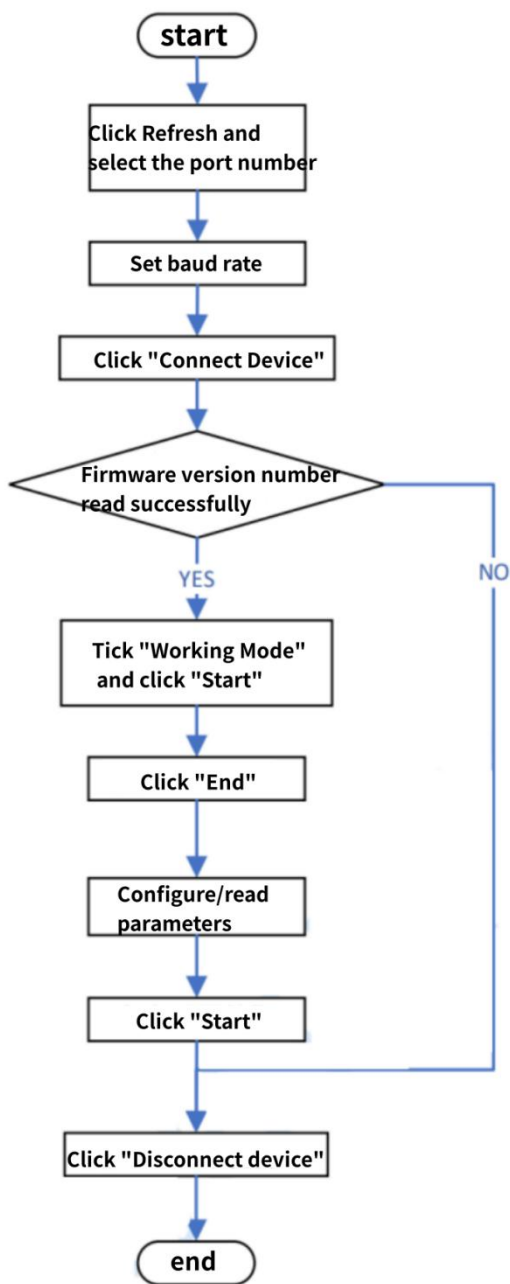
start

Click Refresh and select the port number

Set baud rate

Click "Connect Device"

Firmware version number read successfully

YES

NO

Tick "Working Mode" and click "Start"

Click "End"

Configure/read parameters

Click "Start"

Click "Disconnect device"

end